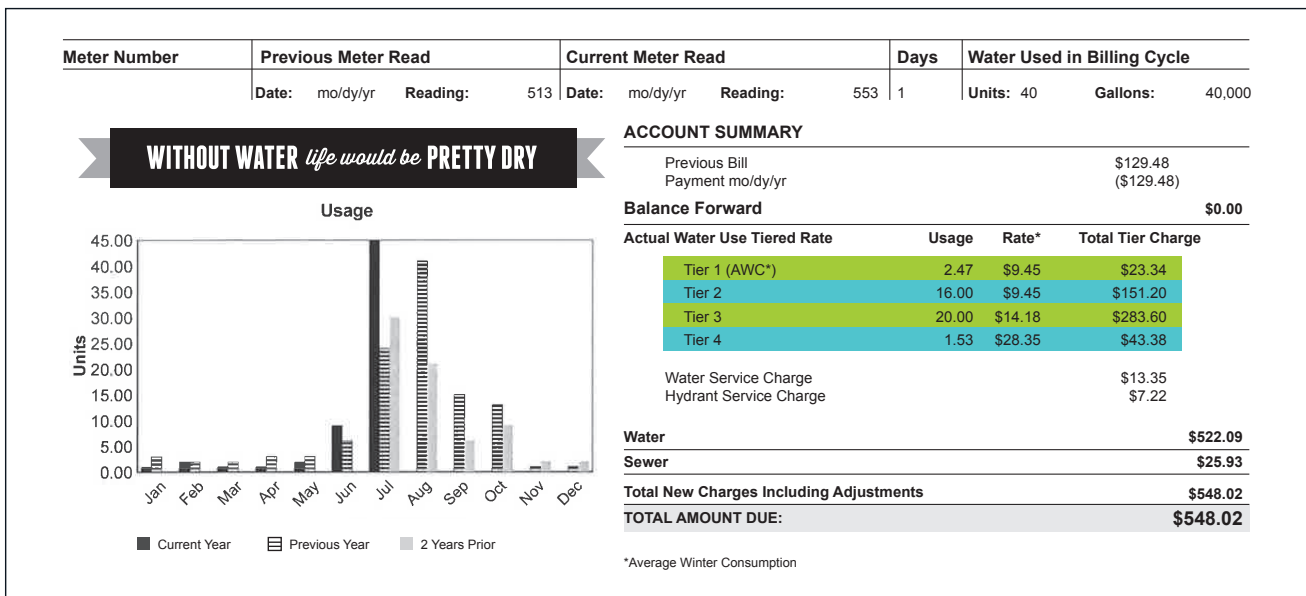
| Meter Number | Previous Meter Read | Current Meter Read | Days | Water Used in Billing Cycle |
|---|---|---|---|---|
| | Date: mo/dy/yr Reading: 513 | Date: mo/dy/yr Reading: 553 | 1 | Units: 40 Gallons: 40,000 |

WITHOUT WATER life would be PRETTY DRY

Usage

45.00
40.00
35.00
30.00
25.00
20.00
15.00
10.00
5.00
0.00

Units

Jan Feb Mar Apr May Jun Jul Aug Sep Oct Nov Dec

Current Year Previous Year 2 Years Prior

ACCOUNT SUMMARY

Previous Bill $129.48
Payment mo/dy/yr ($129.48)

Balance Forward $0.00

| Actual Water Use Tiered Rate | Usage | Rate* | Total Tier Charge |
|---|---|---|---|
| Tier 1 (AWC*) | 2.47 | $9.45 | $23.34 |
| Tier 2 | 16.00 | $9.45 | $151.20 |
| Tier 3 | 20.00 | $14.18 | $283.60 |
| Tier 4 | 1.53 | $28.35 | $43.38 |

Water Service Charge $13.35
Hydrant Service Charge $7.22

Water $522.09
Sewer $25.93
Total New Charges Including Adjustments $548.02
TOTAL AMOUNT DUE: $548.02

*Average Winter Consumption